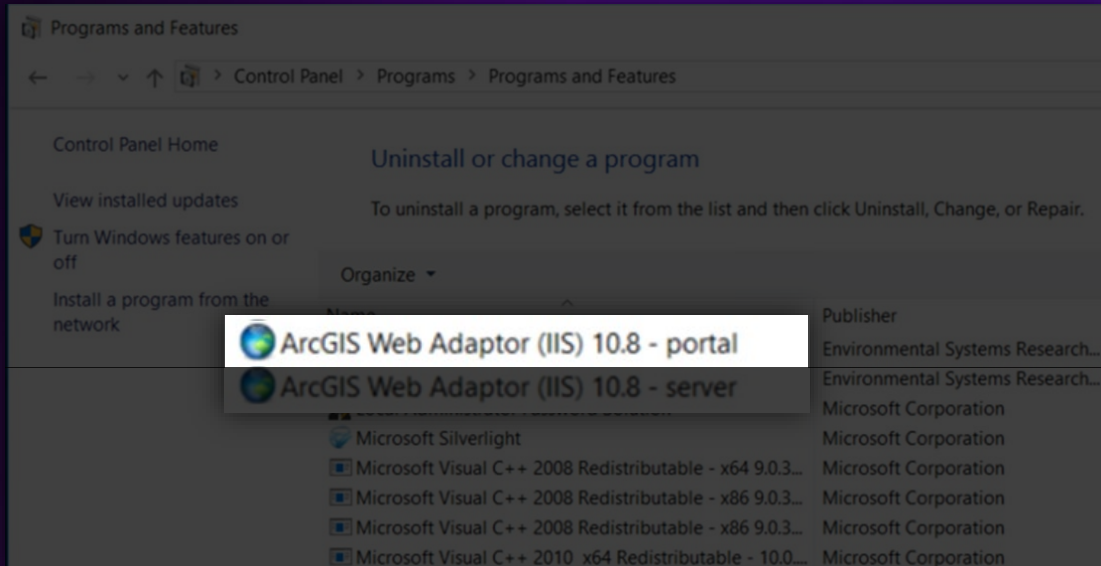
Programs and Features

Control Panel > Programs > Programs and Features

Control Panel Home

View installed updates

Turn Windows features on or off

Install a program from the network

Uninstall or change a program

To uninstall a program, select it from the list and then click Uninstall, Change, or Repair.

Organize ▾

| Name | Publisher |
|---|---|
| ArcGIS Web Adaptor (IIS) 10.8 - portal | Environmental Systems Research... |
| ArcGIS Web Adaptor (IIS) 10.8 - server | Environmental Systems Research... |
| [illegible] | Microsoft Corporation |
| Microsoft Silverlight | Microsoft Corporation |
| Microsoft Visual C++ 2008 Redistributable - x64 9.0.3... | Microsoft Corporation |
| Microsoft Visual C++ 2008 Redistributable - x86 9.0.3... | Microsoft Corporation |
| Microsoft Visual C++ 2008 Redistributable - x86 9.0.3... | Microsoft Corporation |
| Microsoft Visual C++ 2010 x64 Redistributable - 10.0... | Microsoft Corporation |